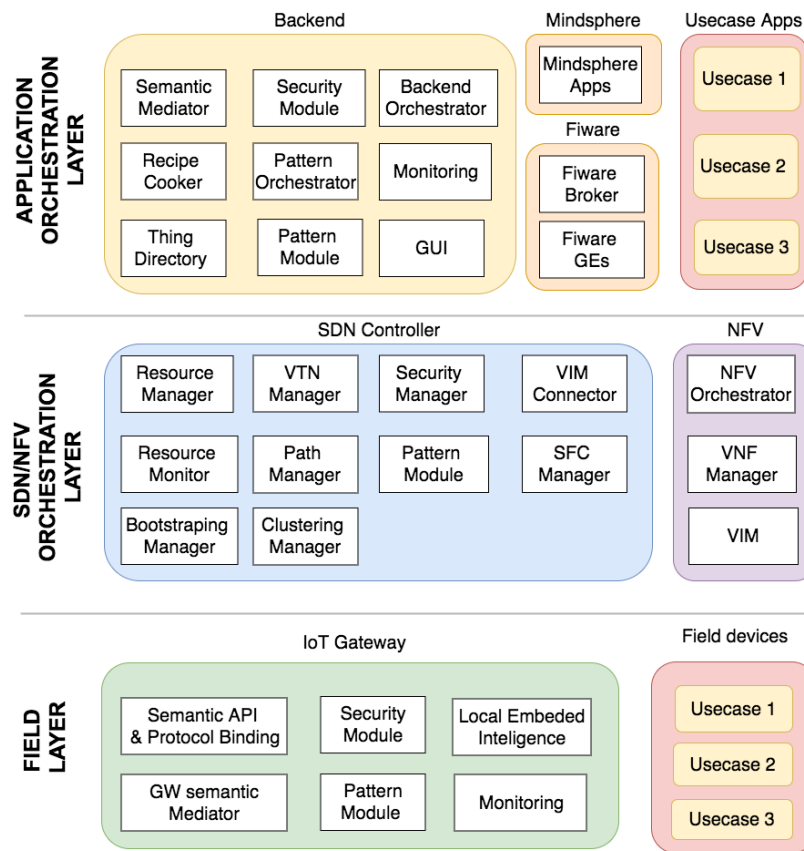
APPLICATION ORCHESTRATION LAYER

Backend

Semantic Mediator

Security Module

Backend Orchestrator

Recipe Cooker

Pattern Orchestrator

Monitoring

Thing Directory

Pattern Module

GUI

Mindsphere

Mindsphere Apps

Fiware

Fiware Broker

Fiware GEs

Usecase Apps

Usecase 1

Usecase 2

Usecase 3

SDN/NFV ORCHESTRATION LAYER

SDN Controller

Resource Manager

VTN Manager

Security Manager

VIM Connector

Resource Monitor

Path Manager

Pattern Module

SFC Manager

Bootstraping Manager

Clustering Manager

NFV

NFV Orchestrator

VNF Manager

VIM

FIELD LAYER

IoT Gateway

Semantic API & Protocol Binding

Security Module

Local Embeded Inteligence

GW semantic Mediator

Pattern Module

Monitoring

Field devices

Usecase 1

Usecase 2

Usecase 3